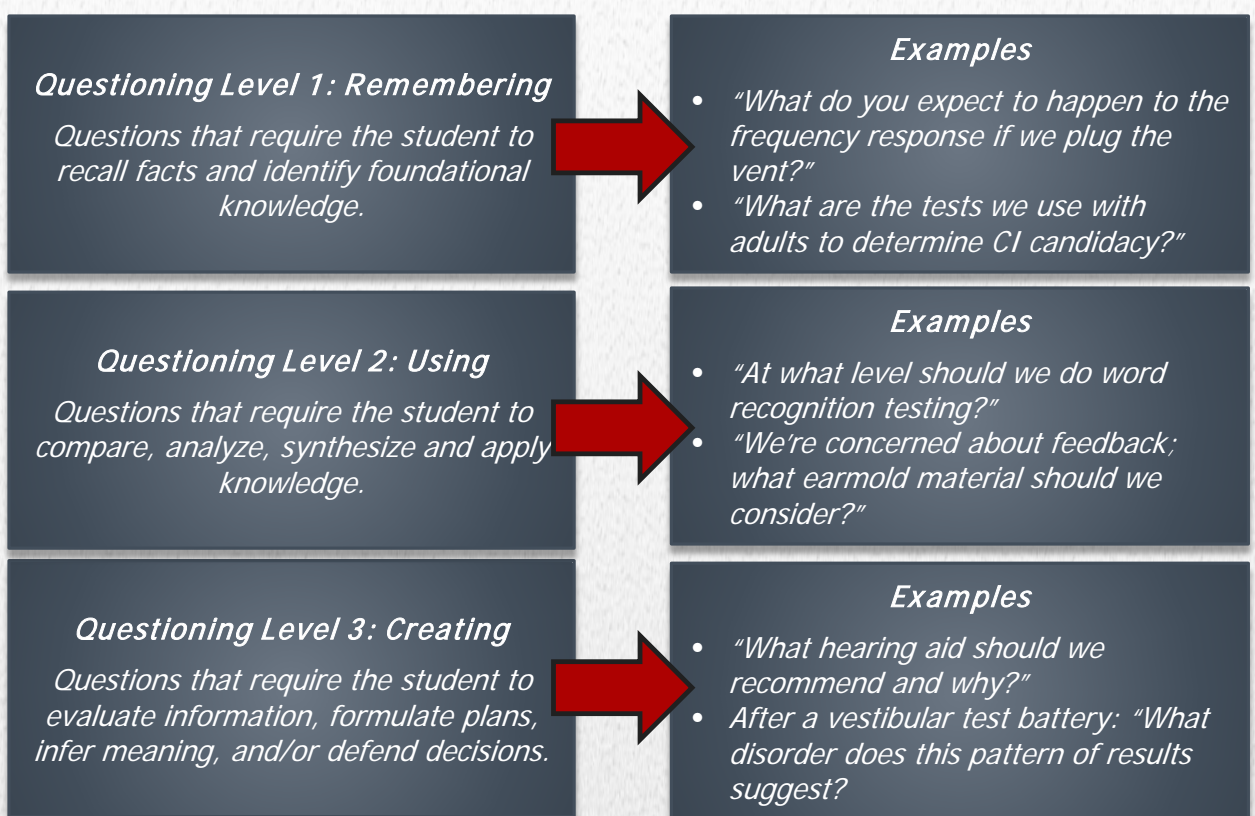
Questioning Level 1: Remembering

Questions that require the student to recall facts and identify foundational knowledge.

Examples

• "What do you expect to happen to the frequency response if we plug the vent?"
• "What are the tests we use with adults to determine CI candidacy?"

Questioning Level 2: Using

Questions that require the student to compare, analyze, synthesize and apply knowledge.

Examples

• "At what level should we do word recognition testing?"
• "We're concerned about feedback; what earmold material should we consider?"

Questioning Level 3: Creating

Questions that require the student to evaluate information, formulate plans, infer meaning, and/or defend decisions.

Examples

• "What hearing aid should we recommend and why?"
• After a vestibular test battery: "What disorder does this pattern of results suggest?